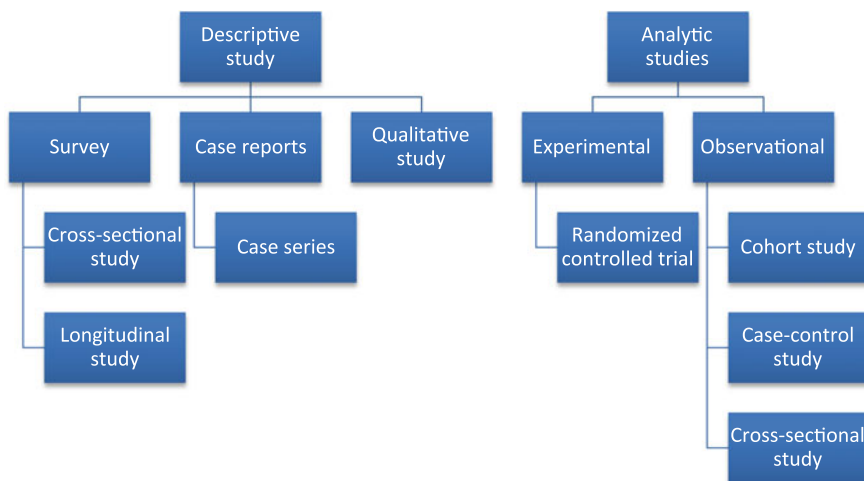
Descriptive study

Survey

Case reports

Qualitative study

Cross-sectional study

Longitudinal study

Case series

Analytic studies

Experimental

Observational

Randomized controlled trial

Cohort study

Case-control study

Cross-sectional study